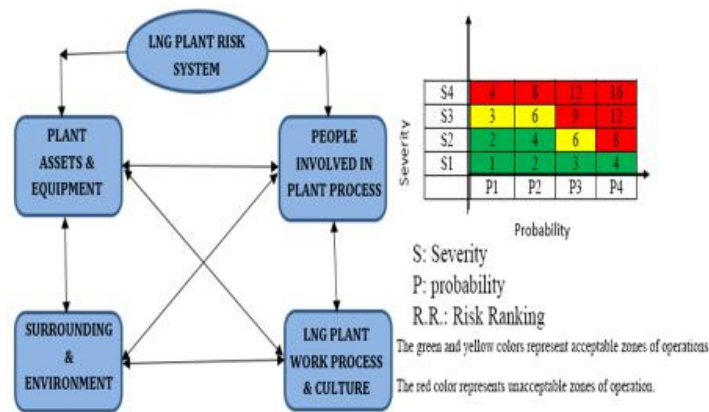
LNG PLANT RISK SYSTEM

PLANT ASSETS & EQUIPMENT

PEOPLE INVOLVED IN PLANT PROCESS

SURROUNDING & ENVIRONMENT

LNG PLANT WORK PROCESS & CULTURE

Severity

| S4 | 4 | 8 | 12 | 16 |
|---|---|---|---|---|
| S3 | 3 | 6 | 9 | 12 |
| S2 | 2 | 4 | 6 | 8 |
| S1 | 1 | 2 | 3 | 4 |
| | P1 | P2 | P3 | P4 |

Probability

S: Severity
P: probability
R.R.: Risk Ranking

The green and yellow colors represent acceptable zones of operations

The red color represents unacceptable zones of operation.